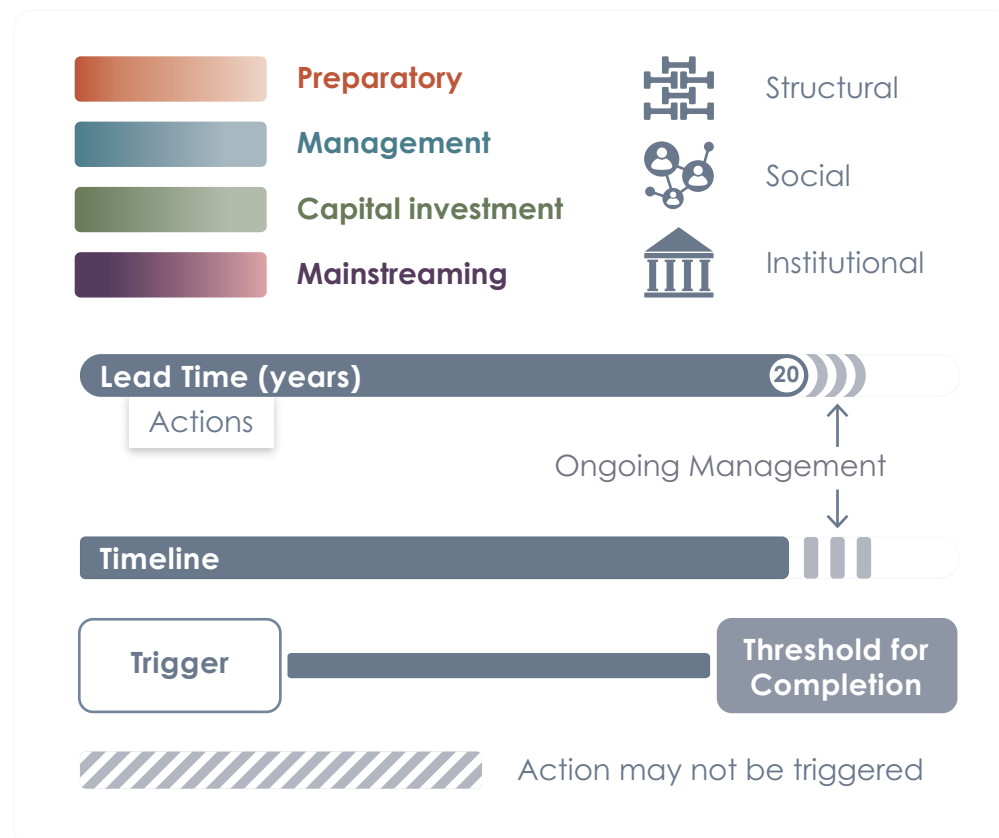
Preparatory

Management

Capital investment

Mainstreaming

Structural

Social

Institutional

Lead Time (years) 20

Actions

Ongoing Management

Timeline

Trigger

Threshold for Completion

Action may not be triggered